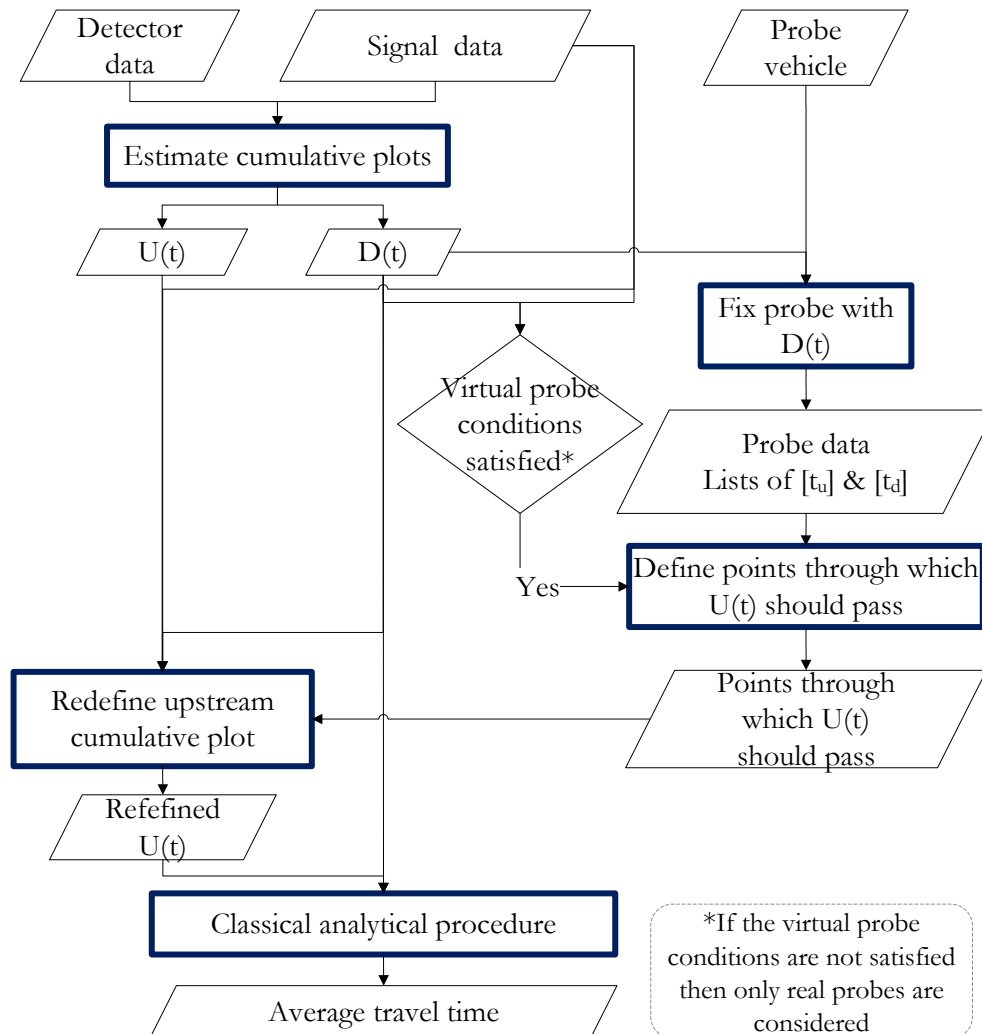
Detector data

Signal data

Probe vehicle

Estimate cumulative plots

U(t)

D(t)

Fix probe with D(t)

Virtual probe conditions satisfied*

Probe data Lists of [$t_u$] & [$t_d$]

Yes

Define points through which U(t) should pass

Redefine upstream cumulative plot

Points through which U(t) should pass

Refefined U(t)

Classical analytical procedure

*If the virtual probe conditions are not satisfied then only real probes are considered

Average travel time